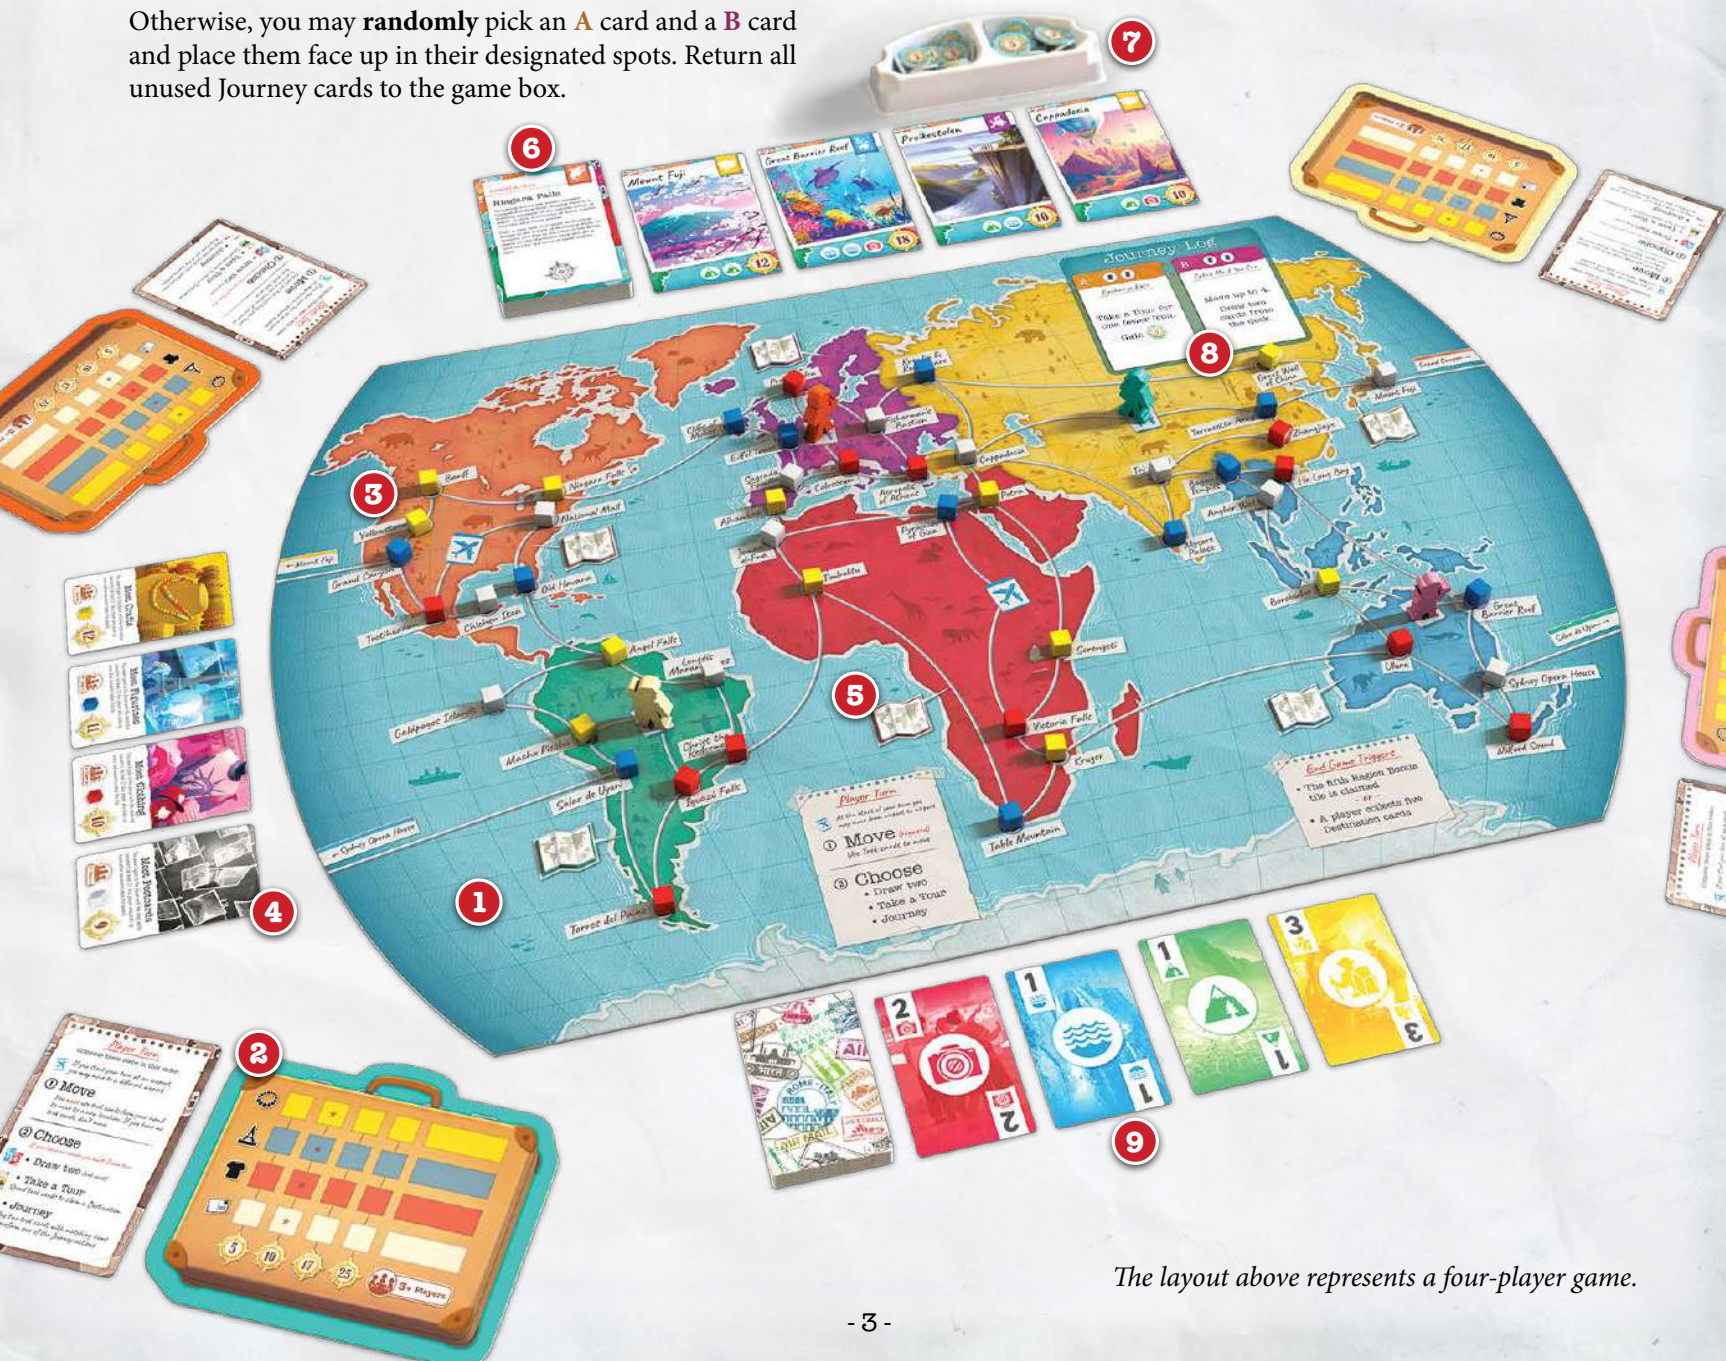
Otherwise, you may **randomly** pick an A card and a B card and place them face up in their designated spots. Return all unused Journey cards to the game box.

7

6

Mount Fuji

Great Barrier Reef

Preikestolen

Cappadocia

Journey Log

8

3

Banff

Niagara Falls

Yellowstone

Grand Canyon

Old Havana

Chichen Itza

Angel Falls

Galápagos Islands

Machu Picchu

Iguazu Falls

Torres del Paine

Most Crafts

Most Figurines

Most Clothing

Most Postcards

4

1

5

Timbuktu

Serengeti

Victoria Falls

Kruger

Table Mountain

Pyramids of Giza

Petra

Cappadocia

Terracotta Army

Great Wall of China

Zhangjiajie

Mount Fuji

Ha Long Bay

Angkor Wat

Borobudur

Great Barrier Reef

Uluru

Sydney Opera House

Milford Sound

Player Turn

① Move

② Choose

• Draw two

• Take a Tour

• Journey

End Game Triggers

• The fifth Region Bonus tile is claimed

- or -

• A player collects five Destination cards

2

① Move

② Choose

• Draw two

• Take a Tour

• Journey

5 10 17 25

3+ Players

2

1

1

3

9

*The layout above represents a four-player game.*

- 3 -